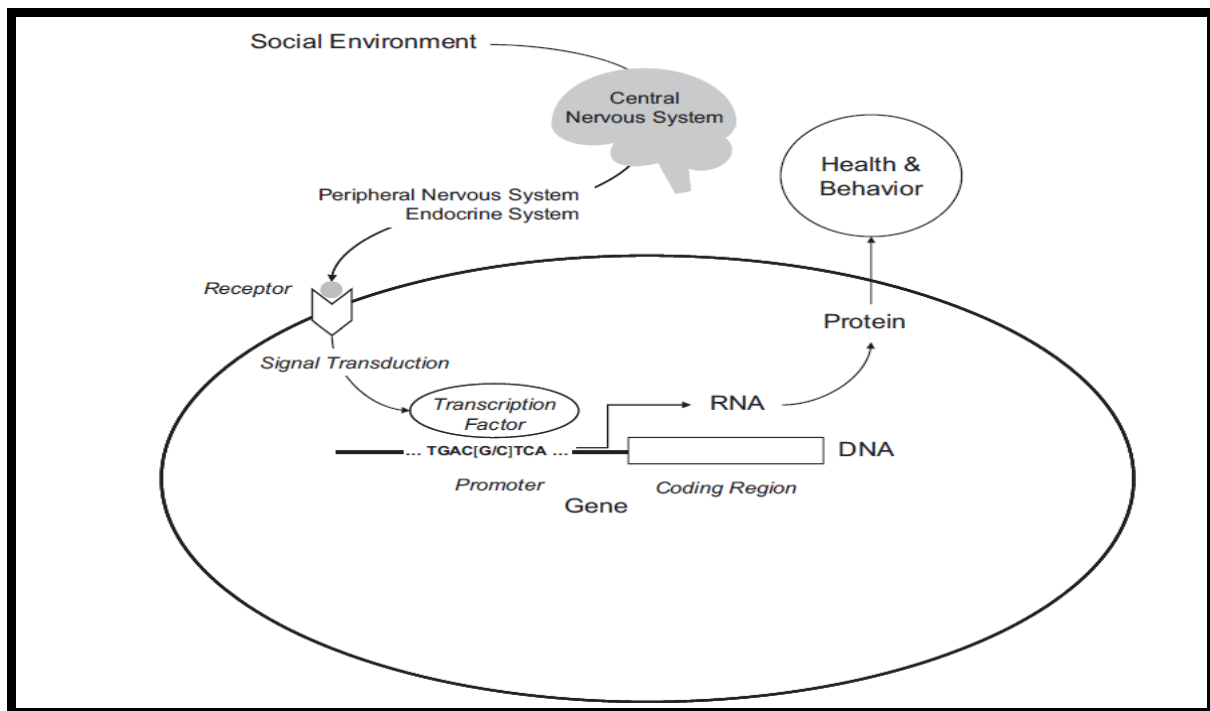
Social Environment

Central Nervous System

Health & Behavior

Peripheral Nervous System
Endocrine System

Receptor

Protein

Signal Transduction

Transcription Factor

RNA

... TGAC[G/C]TCA ...

DNA

Promoter

Coding Region

Gene